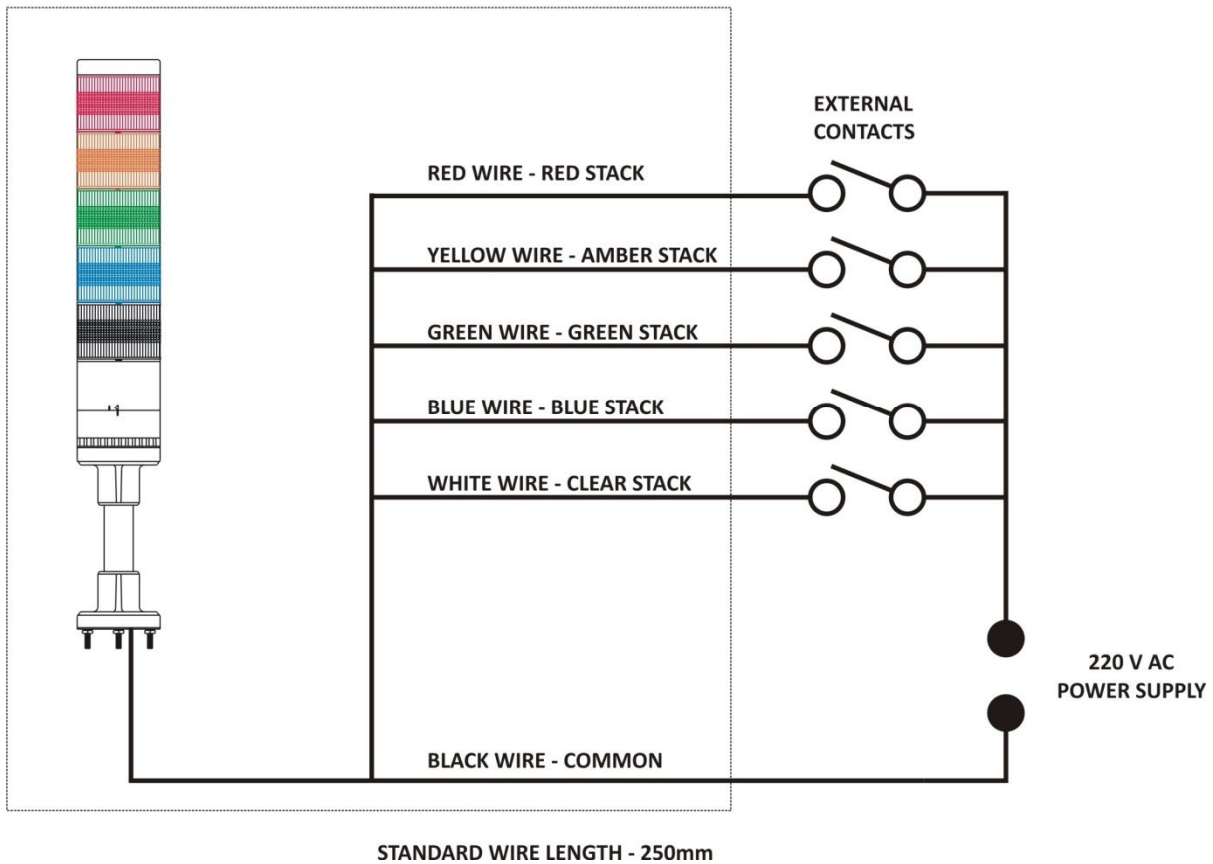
EXTERNAL CONTACTS

RED WIRE - RED STACK

YELLOW WIRE - AMBER STACK

GREEN WIRE - GREEN STACK

BLUE WIRE - BLUE STACK

WHITE WIRE - CLEAR STACK

220 V AC
POWER SUPPLY

BLACK WIRE - COMMON

STANDARD WIRE LENGTH - 250mm